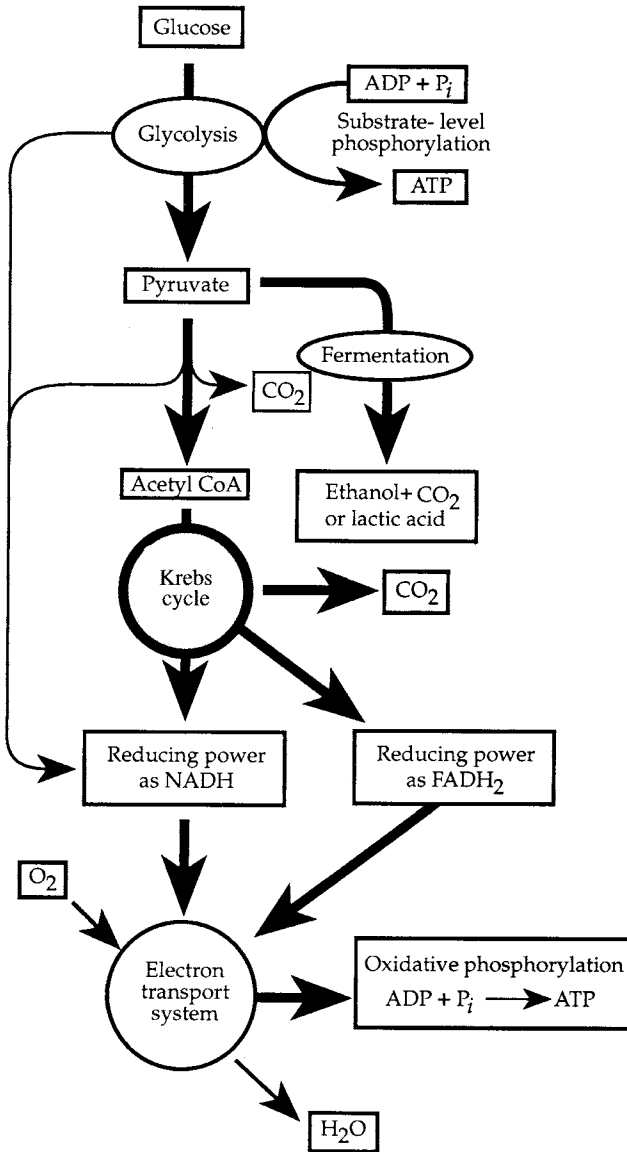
Glucose

Glycolysis

ADP + $P_i$

Substrate- level phosphorylation

ATP

Pyruvate

Fermentation

$CO_2$

Acetyl CoA

Ethanol+ $CO_2$ or lactic acid

Krebs cycle

$CO_2$

Reducing power as NADH

Reducing power as $FADH_2$

$O_2$

Electron transport system

Oxidative phosphorylation

ADP + $P_i$ $\longrightarrow$ ATP

$H_2O$